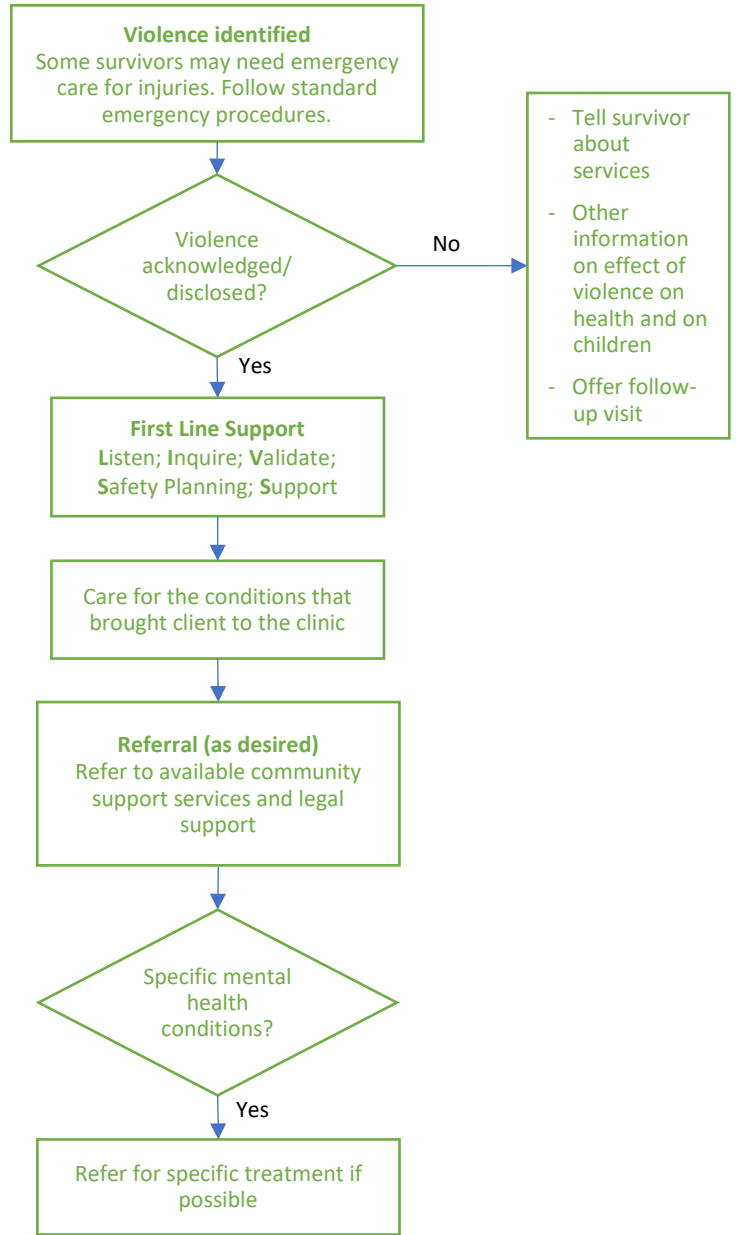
**Violence identified**
Some survivors may need emergency care for injuries. Follow standard emergency procedures.

Violence acknowledged/ disclosed?

No

- Tell survivor about services
- Other information on effect of violence on health and on children
- Offer follow-up visit

Yes

**First Line Support**
**L**isten; **I**nquire; **V**alidate; **S**afety Planning; **S**upport

Care for the conditions that brought client to the clinic

**Referral (as desired)**
Refer to available community support services and legal support

Specific mental health conditions?

Yes

Refer for specific treatment if possible